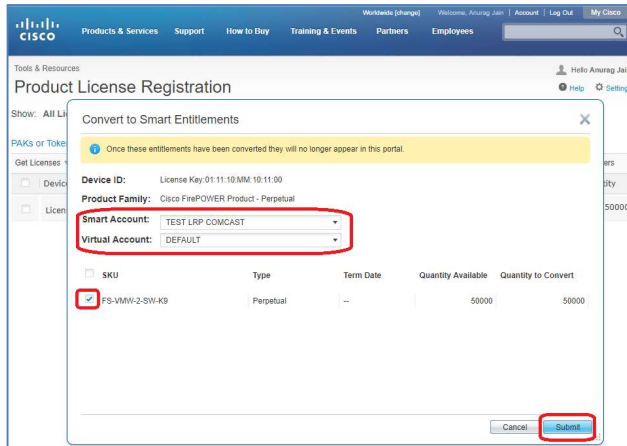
Worldwide [change] Welcome, Anurag Jain | Account | Log Out | My Cisco

cisco Products & Services Support How to Buy Training & Events Partners Employees

Tools & Resources

Product License Registration

Hello Anurag Jai

Help Setting

Show: All Li

PAKs or Toke

Get Licenses

Device

Licen

ers

ity

50000

Convert to Smart Entitlements

Once these entitlements have been converted they will no longer appear in this portal.

Device ID: License Key:01:11:10:MM:10:11:00

Product Family: Cisco FirePOWER Product - Perpetual

Smart Account: TEST LRP COMCAST

Virtual Account: DEFAULT

| | SKU | Type | Term Date | Quantity Available | Quantity to Convert |
|---|---|---|---|---|---|
| ✔ | FS-VMW-2-SW-K9 | Perpetual | -- | 50000 | 50000 |

Cancel Submit